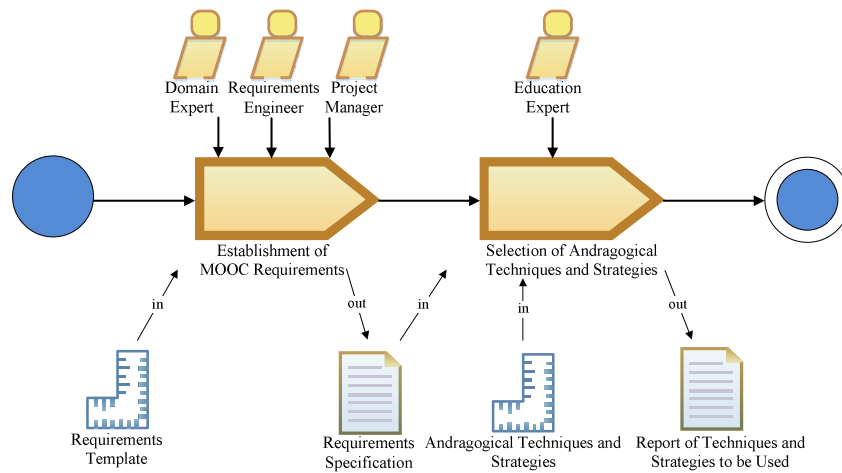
Domain Expert

Requirements Engineer

Project Manager

Education Expert

Establishment of MOOC Requirements

Selection of Andragogical Techniques and Strategies

in

out

in

in

out

Requirements Template

Requirements Specification

Andragogical Techniques and Strategies

Report of Techniques and Strategies to be Used